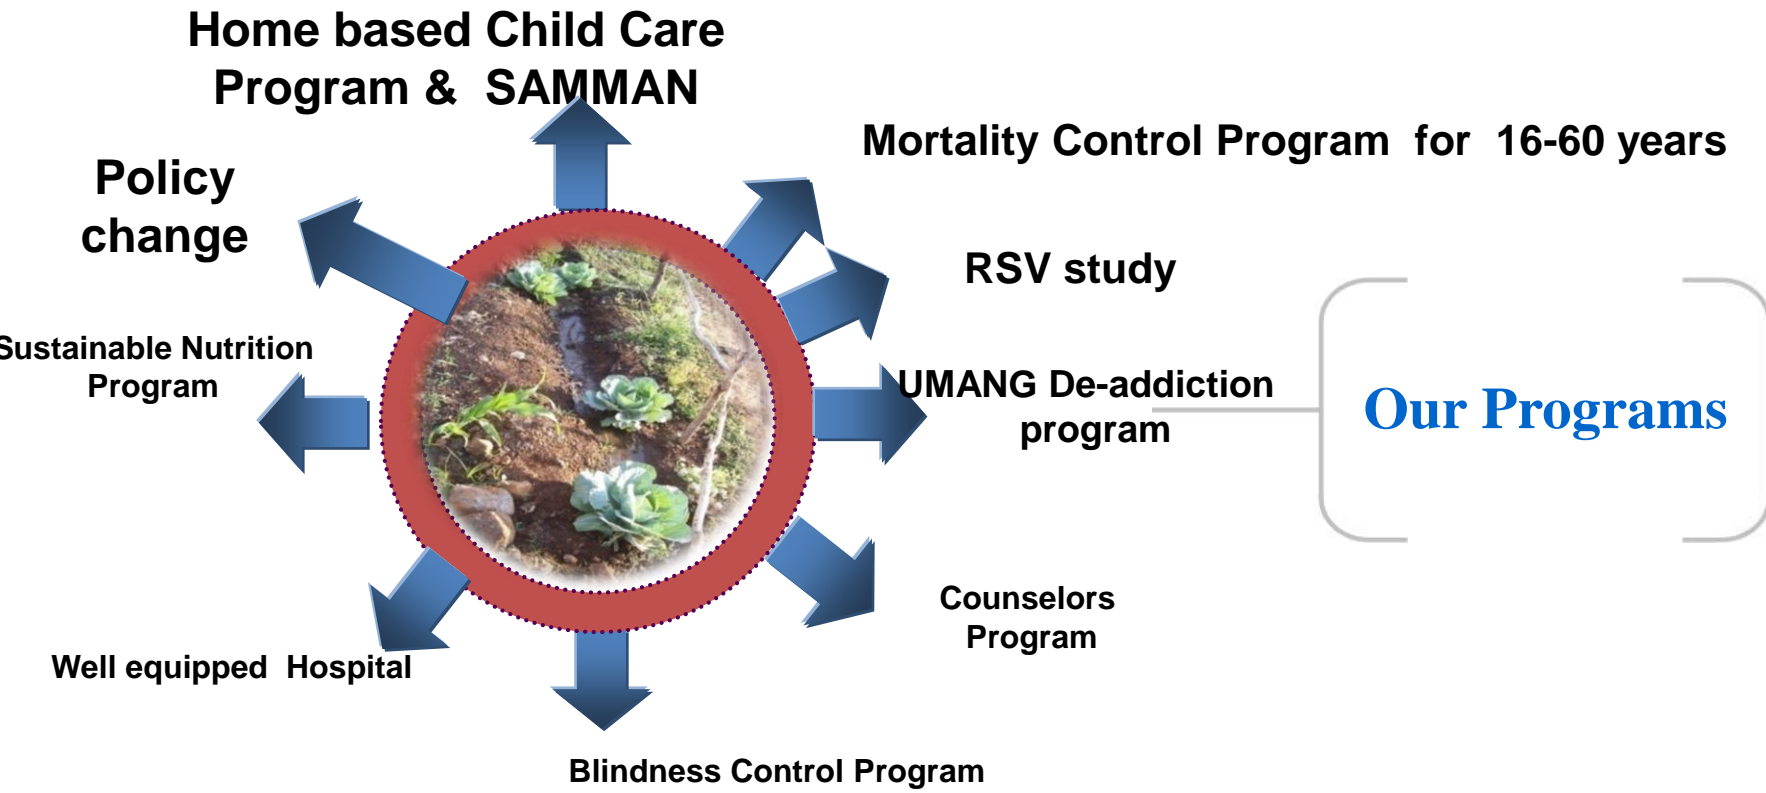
Home based Child Care Program & SAMMAN

Mortality Control Program for 16-60 years

Policy change

RSV study

Sustainable Nutrition Program

UMANG De-addiction program

Our Programs

Counselors Program

Well equipped Hospital

Blindness Control Program